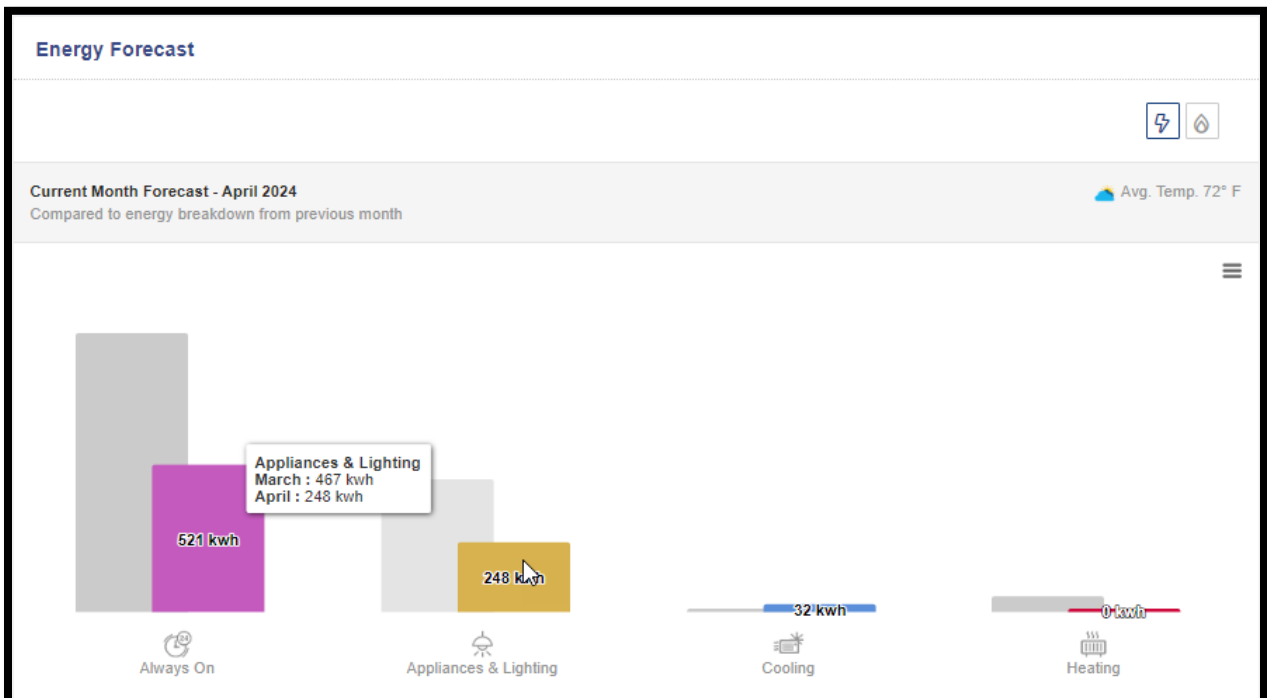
Energy Forecast

Current Month Forecast - April 2024
Compared to energy breakdown from previous month

Avg. Temp. 72° F

Appliances & Lighting
March : 467 kwh
April : 248 kwh

521 kwh

248 kwh

32 kwh

0 kwh

24

Always On

Appliances & Lighting

Cooling

Heating